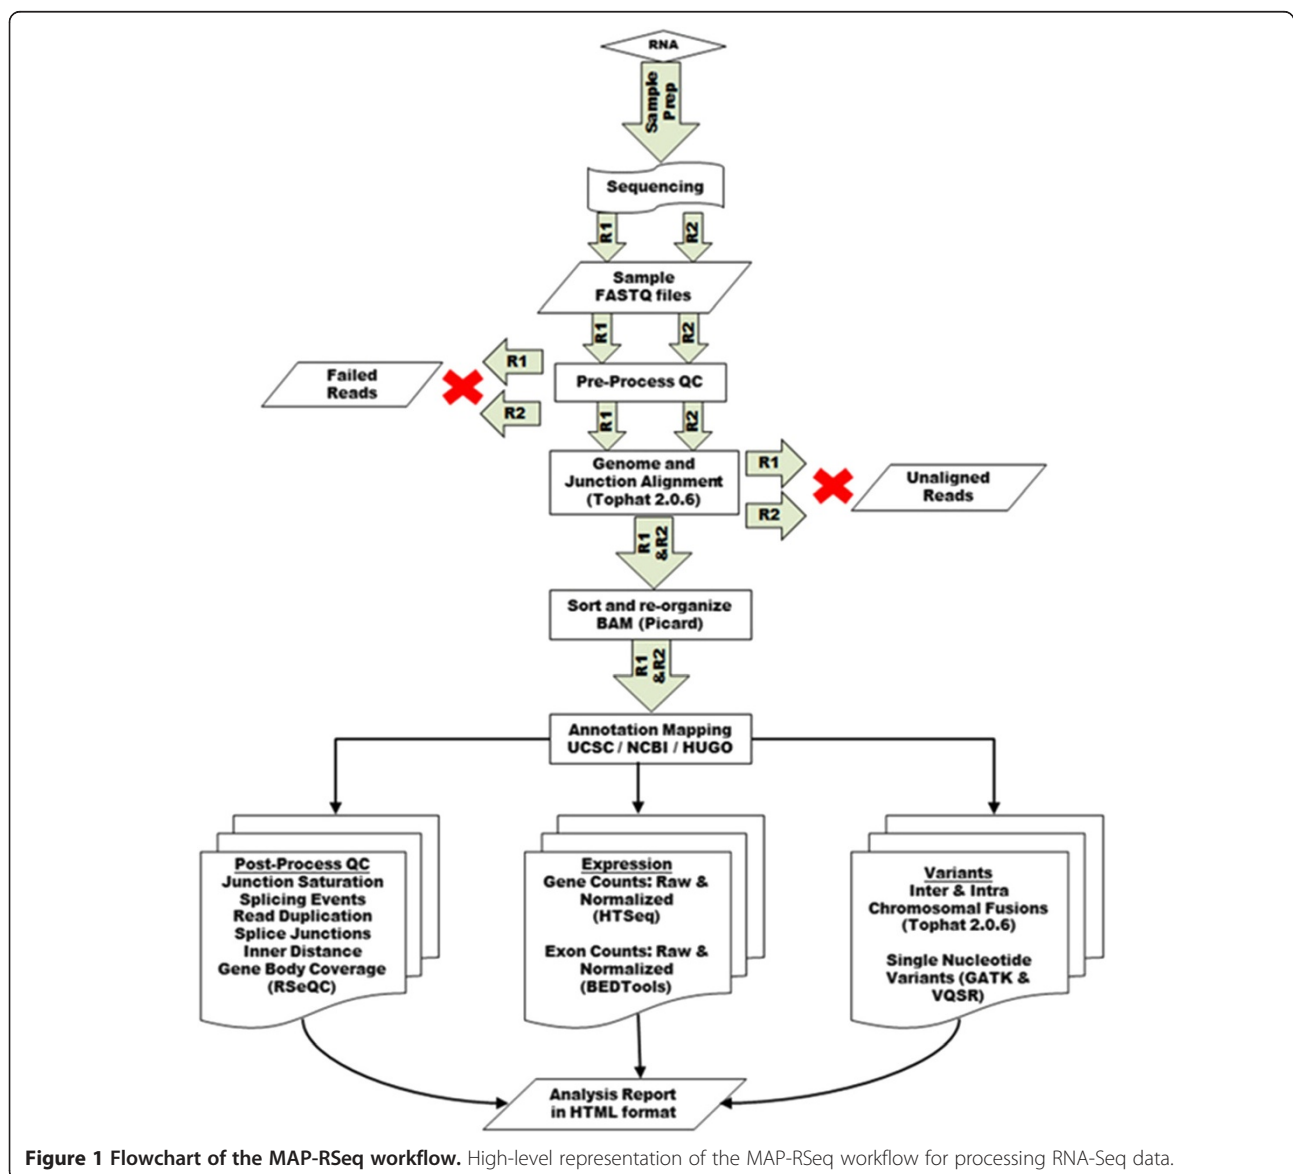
RNA

Sample Prep

Sequencing

R1 R2

Sample FASTQ files

R1 R2

R1

Failed Reads

R2

Pre-Process QC

R1 R2

Genome and Junction Alignment (Tophat 2.0.6)

R1

R2

Unaligned Reads

R1 &R2

Sort and re-organize BAM (Picard)

R1 &R2

Annotation Mapping UCSC / NCBI / HUGO

Post-Process QC
Junction Saturation
Splicing Events
Read Duplication
Splice Junctions
Inner Distance
Gene Body Coverage
(RSeQC)

Expression
Gene Counts: Raw & Normalized (HTSeq)

Exon Counts: Raw & Normalized (BEDTools)

Variants
Inter & Intra Chromosomal Fusions (Tophat 2.0.6)

Single Nucleotide Variants (GATK & VQSR)

Analysis Report in HTML format

**Figure 1 Flowchart of the MAP-RSeq workflow.** High-level representation of the MAP-RSeq workflow for processing RNA-Seq data.